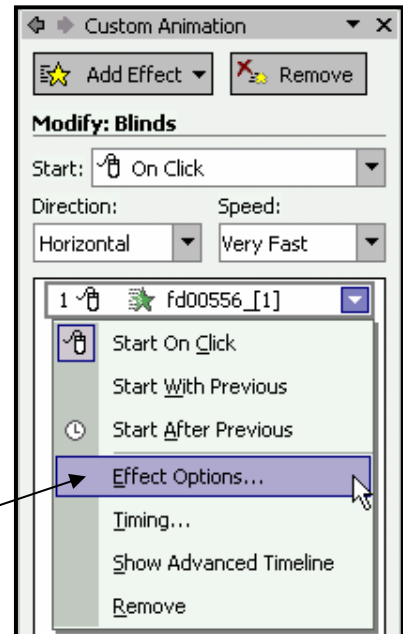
Custom Animation

Add Effect ▾

Remove

Modify: Blinds

Start: On Click

Direction:

Speed:

Horizontal

Very Fast

1 fd00556_[1]

Start On Click

Start With Previous

Start After Previous

Effect Options...

Timing...

Show Advanced Timeline

Remove